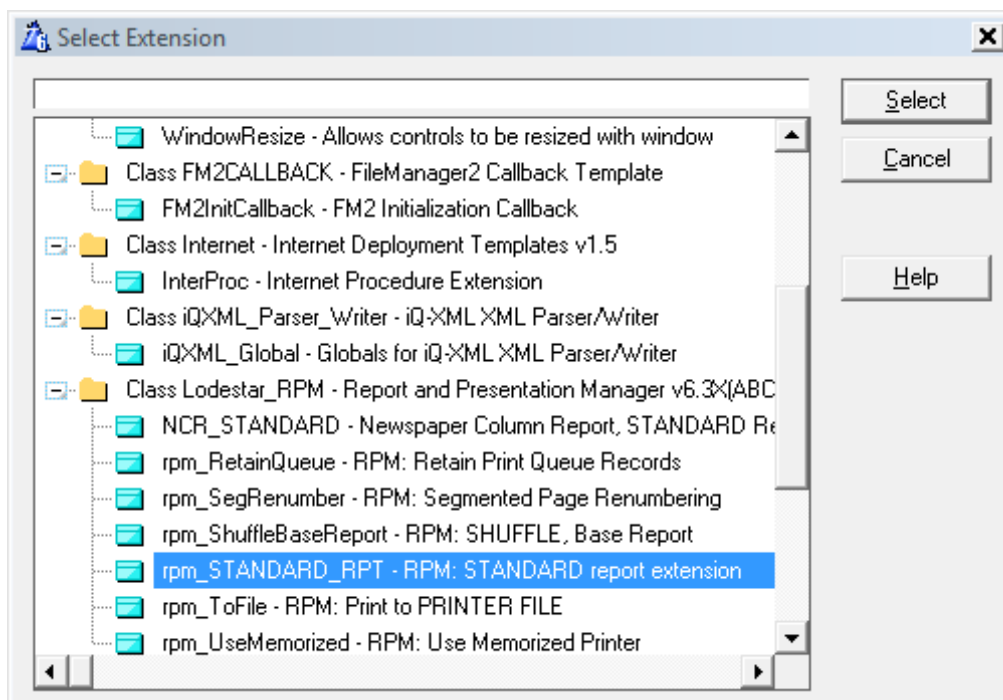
Select Extension

Select

Cancel

Help

WindowResize - Allows controls to be resized with window
Class FM2CALLBACK - FileManager2 Callback Template
FM2InitCallback - FM2 Initialization Callback
Class Internet - Internet Deployment Templates v1.5
InterProc - Internet Procedure Extension
Class iQXML_Parser_Writer - iQ-XML XML Parser/Writer
iQXML_Global - Globals for iQ-XML XML Parser/Writer
Class Lodestar_RPM - Report and Presentation Manager v6.3X(ABC
NCR_STANDARD - Newspaper Column Report, STANDARD Re
rpm_RetainQueue - RPM: Retain Print Queue Records
rpm_SegRenumber - RPM: Segmented Page Renumbering
rpm_ShuffleBaseReport - RPM: SHUFFLE, Base Report
rpm_STANDARD_RPT - RPM: STANDARD report extension
rpm_ToFile - RPM: Print to PRINTER FILE
rpm_UseMemorized - RPM: Use Memorized Printer